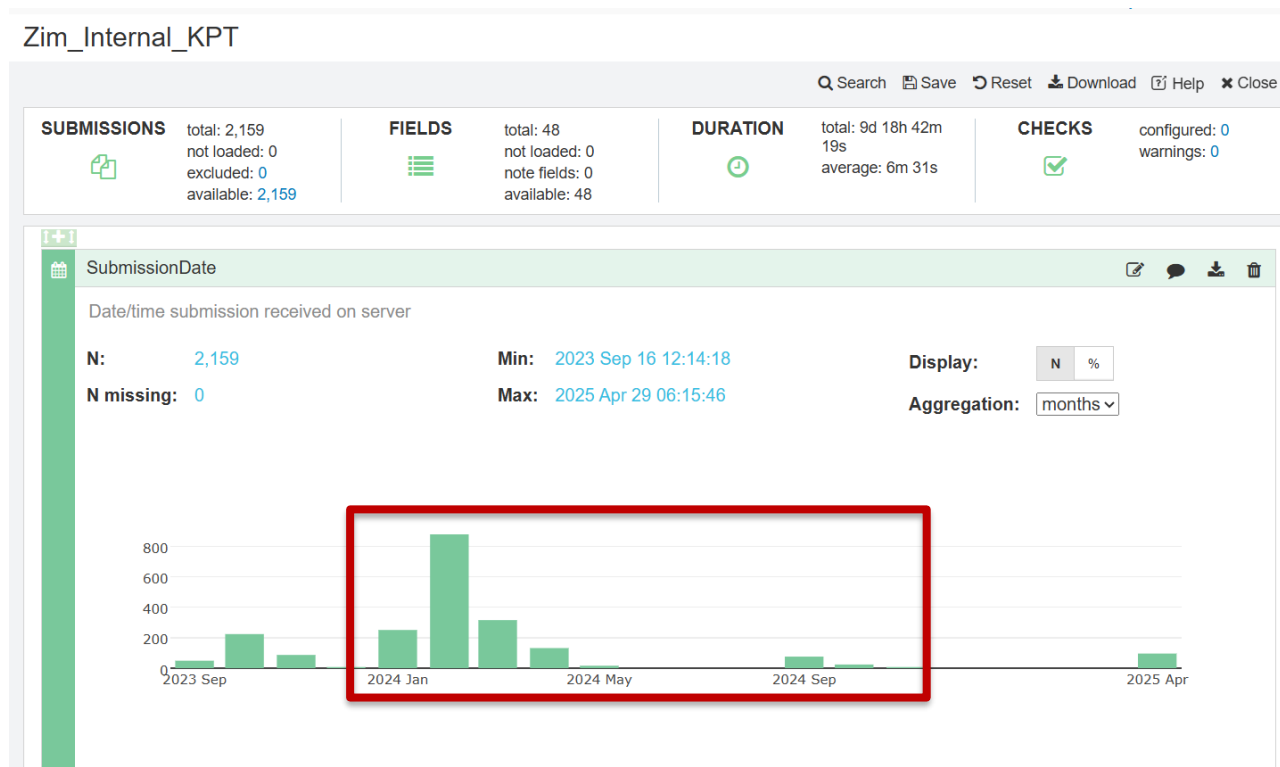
Zim_Internal_KPT

Search Save Reset Download Help Close

SUBMISSIONS
total: 2,159
not loaded: 0
excluded: 0
available: 2,159

FIELDS
total: 48
not loaded: 0
note fields: 0
available: 48

DURATION
total: 9d 18h 42m 19s
average: 6m 31s

CHECKS
configured: 0
warnings: 0

[+]

SubmissionDate

Date/time submission received on server

N: 2,159
N missing: 0

Min: 2023 Sep 16 12:14:18
Max: 2025 Apr 29 06:15:46

Display: N %
Aggregation: months

800
600
400
200
0
2023 Sep
2024 Jan
2024 May
2024 Sep
2025 Apr